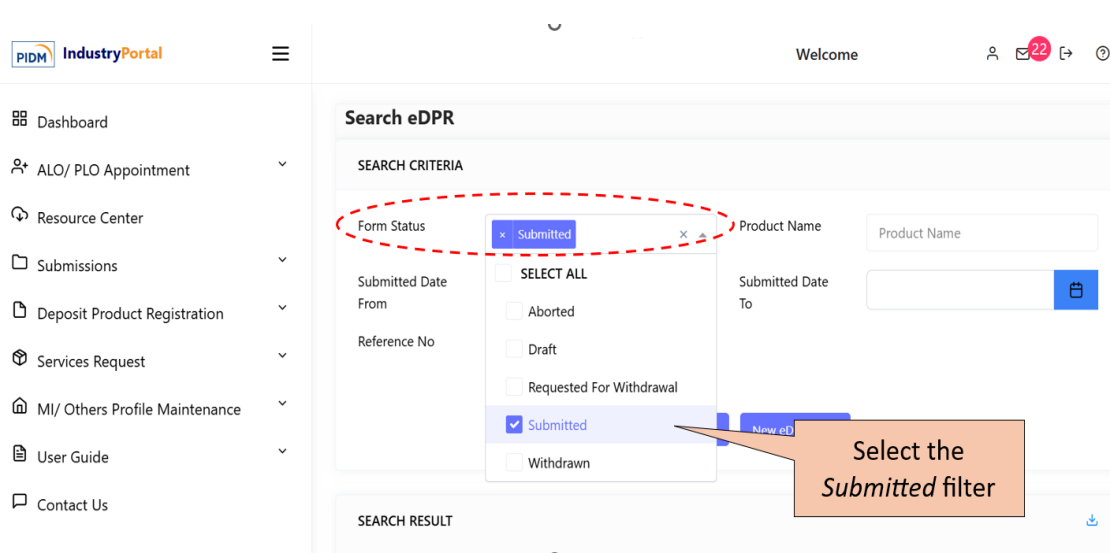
PIDM IndustryPortal

Welcome

22

Dashboard

ALO/ PLO Appointment

Resource Center

Submissions

Deposit Product Registration

Services Request

MI/ Others Profile Maintenance

User Guide

Contact Us

Search eDPR

SEARCH CRITERIA

Form Status

× Submitted

SELECT ALL

Aborted

Draft

Requested For Withdrawal

Submitted

Withdrawn

Product Name

Product Name

Submitted Date From

Submitted Date To

Reference No

New eD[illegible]

Select the *Submitted* filter

SEARCH RESULT